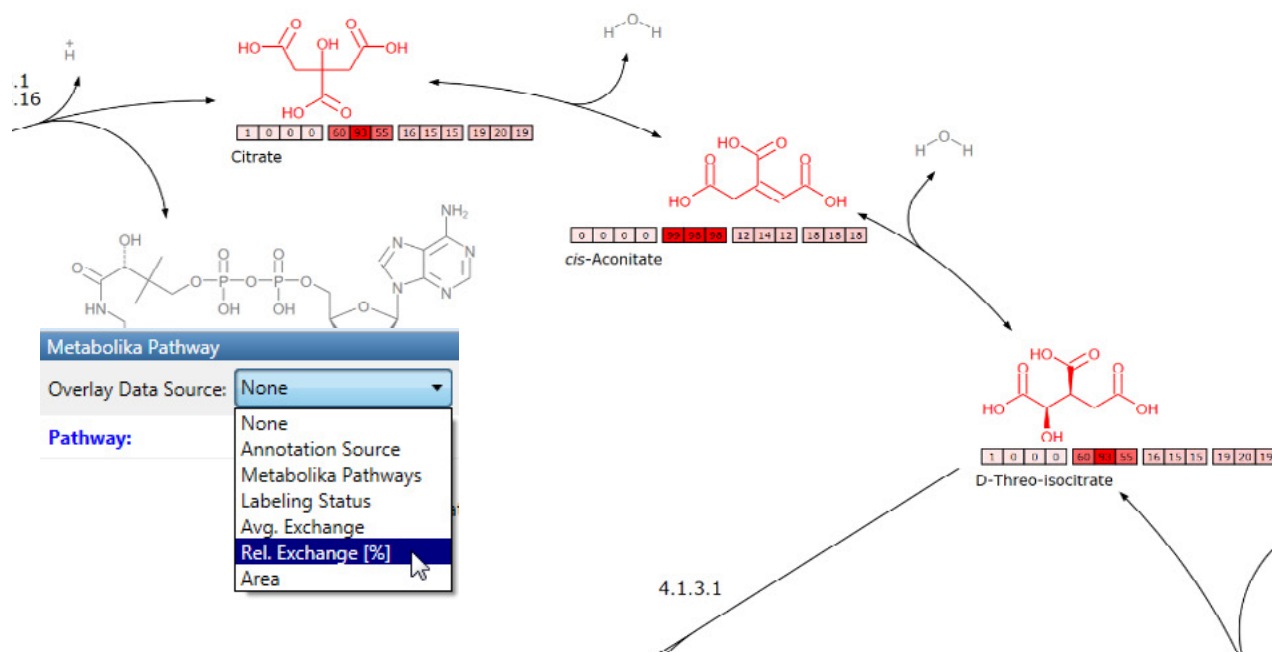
$H^+$
.1
.16

HO OH OH
HO O
HO
1 0 0 0 | 60 93 55 | 16 15 15 | 19 20 19
Citrate

H O H

NH₂
OH
O
HN
OH OH

HO
HO OH
0 0 0 0 | 99 98 98 | 12 14 12 | 18 18 18
*cis*-Aconitate

H O H

HO
HO OH
OH
1 0 0 0 | 60 93 55 | 16 15 15 | 19 20 19
D-Threo-isocitrate

Metabolika Pathway
Overlay Data Source: None
Pathway:
None
Annotation Source
Metabolika Pathways
Labeling Status
Avg. Exchange
Rel. Exchange [%]
Area

4.1.3.1